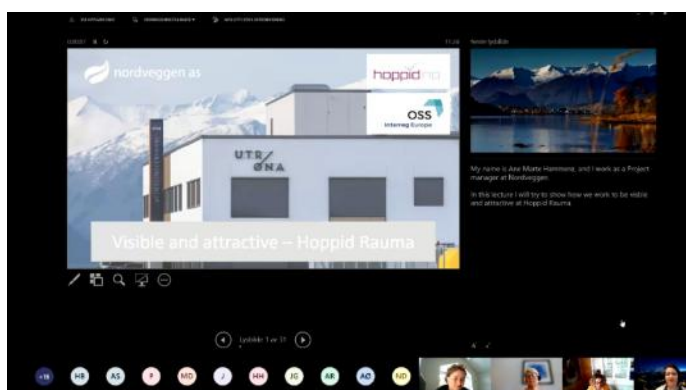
nordveggen as

hoppid

OSS
Interreg Europe

UTR
ØNA

Visible and attractive – Hoppid Rauma

Neste lysbilde

My name is Ane Marte Hammerø, and I work as a Project manager at Nordveggen.

In this lecture I will try to show how we work to be visible and attractive at Hoppid Rauma.

Lysbilde 1 av 11

HB AS P MD J HH JG AR AØ ND